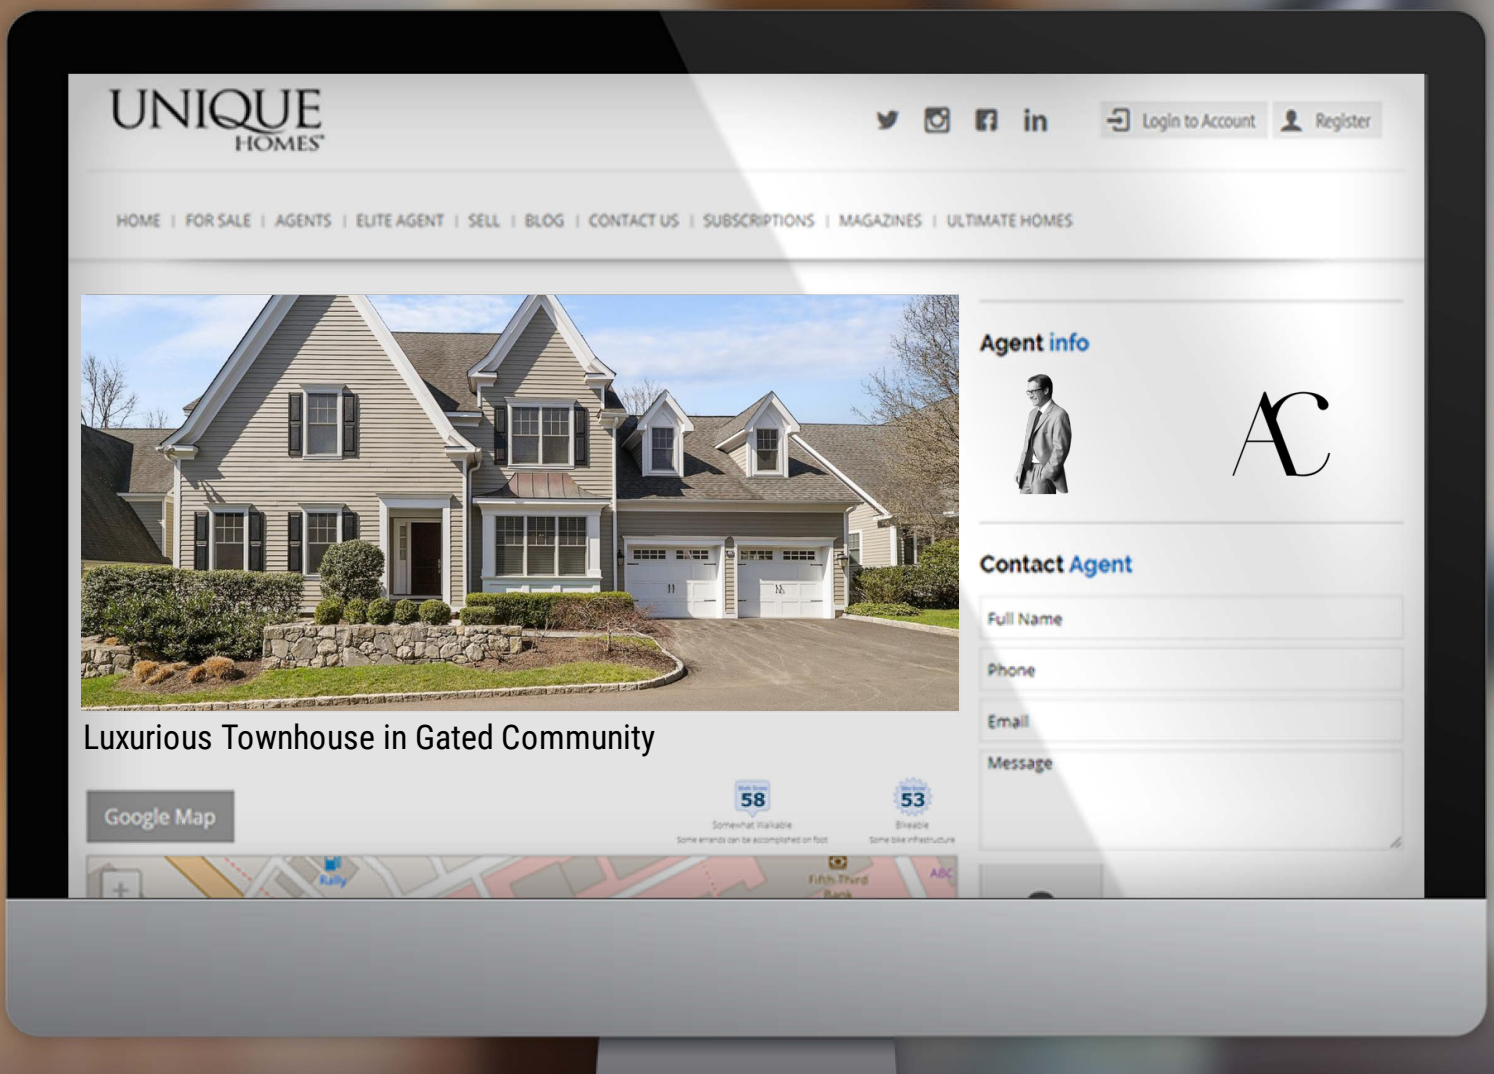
UNIQUE HOMES

Login to Account Register

HOME | FOR SALE | AGENTS | ELITE AGENT | SELL | BLOG | CONTACT US | SUBSCRIPTIONS | MAGAZINES | ULTIMATE HOMES

Agent info

AC

Contact Agent

Full Name

Phone

Email

Message

Luxurious Townhouse in Gated Community

Google Map

58
Somewhat Walkable
Some errands can be accomplished on foot

53
Bikeable
Some bike infrastructure

Rally

Fifth Third Bank

ABC